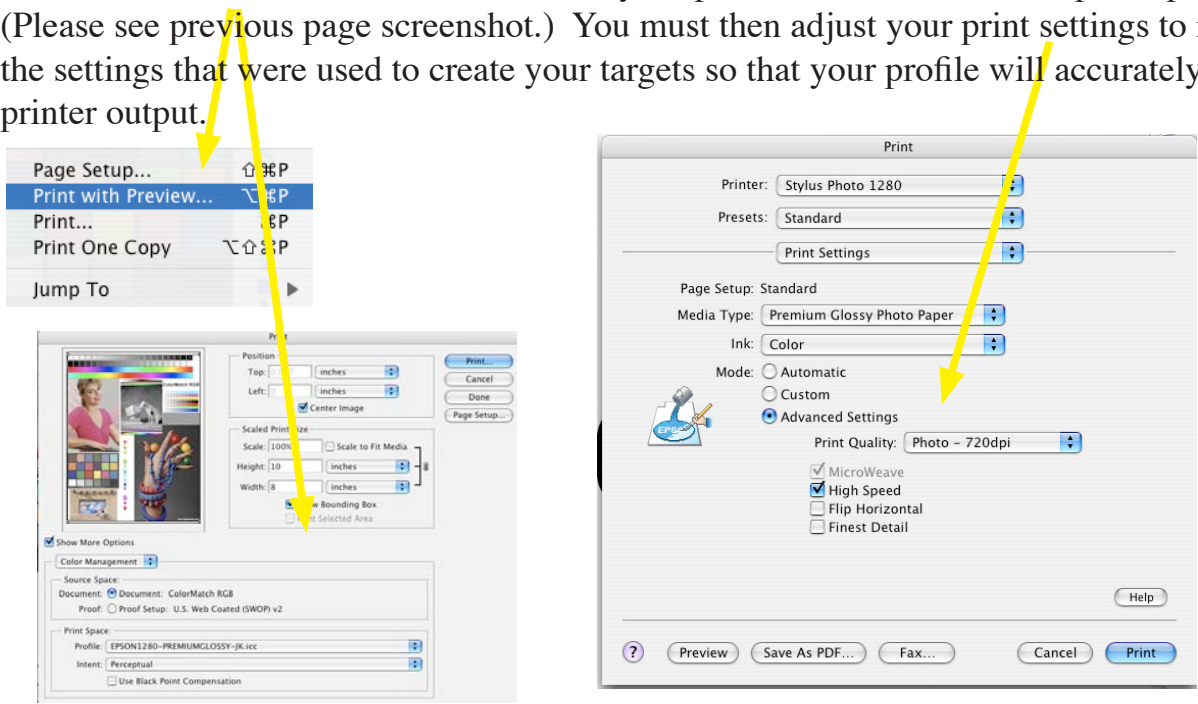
(Please see previous page screenshot.) You must then adjust your print settings to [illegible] the settings that were used to create your targets so that your profile will accurately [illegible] printer output.

Page Setup... ⇧⌘P
Print with Preview... ⌥⌘P
Print... ⌘P
Print One Copy ⌥⇧⌘P
Jump To

Print
Position
Top: inches
Left: inches
Center Image
Print...
Cancel
Done
Page Setup...
Scaled Print Size
Scale: 100% Scale to Fit Media
Height: 10 inches
Width: 8 inches
Show Bounding Box
Print Selected Area
Show More Options
Color Management
Source Space:
Document: Document: ColorMatch RGB
Proof: Proof Setup: U.S. Web Coated (SWOP) v2
Print Space:
Profile: EPSON1280-PREMIUMGLOSSY-JK.icc
Intent: Perceptual
Use Black Point Compensation

Print
Printer: Stylus Photo 1280
Presets: Standard
Print Settings
Page Setup: Standard
Media Type: Premium Glossy Photo Paper
Ink: Color
Mode: Automatic
Custom
Advanced Settings
Print Quality: Photo - 720dpi
MicroWeave
High Speed
Flip Horizontal
Finest Detail
EPSON
Help
?
Preview
Save As PDF...
Fax...
Cancel
Print